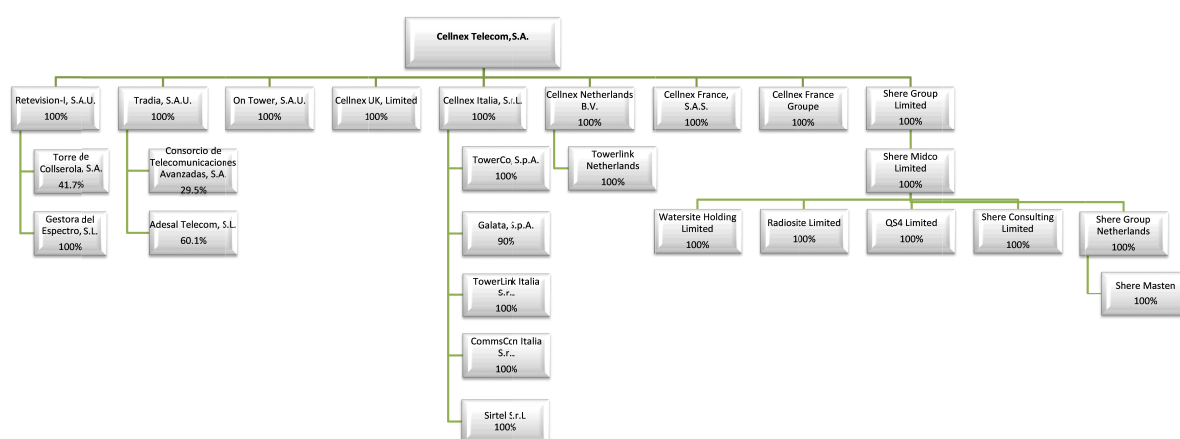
Cellnex Telecom,S.A.

Retevision-I, S.A.U.
100%

Torre de Collserola, S.A.
41.7%

Gestora del Espectro, S.L.
100%

Tradia, S.A.U.
100%

Consorcio de Telecomunicaciones Avanzadas, S.A.
29.5%

Adesal Telecom, S.L.
60.1%

On Tower, S.A.U.
100%

Cellnex UK, Limited
100%

Cellnex Italia, S.r.L.
100%

TowerCo, S.p.A.
100%

Galata, S.p.A.
90%

TowerLink Italia S.r.l.
100%

CommsCon Italia S.r.l.
100%

Sirtel S.r.L
100%

Cellnex Netherlands B.V.
100%

Towerlink Netherlands
100%

Cellnex France, S.A.S.
100%

Cellnex France Groupe
100%

Shere Group Limited
100%

Shere Midco Limited
100%

Watersite Holding Limited
100%

Radiosite Limited
100%

QS4 Limited
100%

Shere Consulting Limited
100%

Shere Group Netherlands
100%

Shere Masten
100%